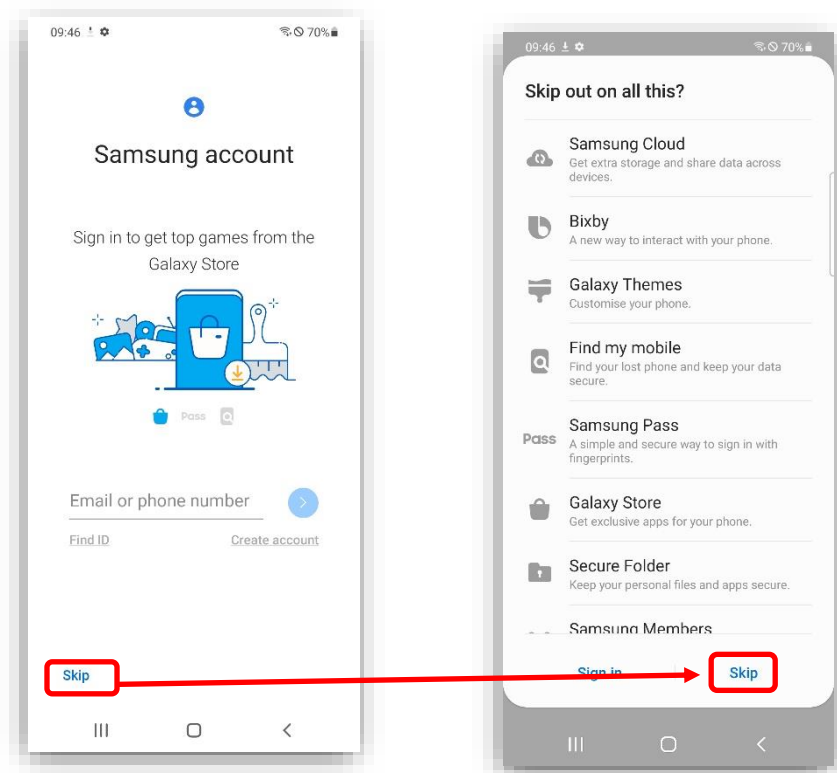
09:46 70%

Samsung account

Sign in to get top games from the Galaxy Store

Pass

Email or phone number

Find ID Create account

Skip

09:46 70%

Skip out on all this?

Samsung Cloud
Get extra storage and share data across devices.

Bixby
A new way to interact with your phone.

Galaxy Themes
Customise your phone.

Find my mobile
Find your lost phone and keep your data secure.

Pass Samsung Pass
A simple and secure way to sign in with fingerprints.

Galaxy Store
Get exclusive apps for your phone.

Secure Folder
Keep your personal files and apps secure.

Samsung Members

Sign in Skip